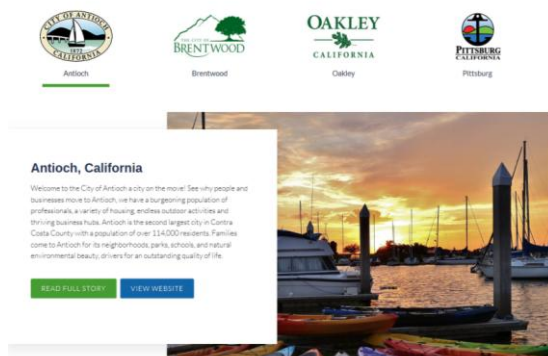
CITY OF ANTIOCH
1872
CALIFORNIA

Antioch

THE CITY OF
BRENTWOOD

Brentwood

OAKLEY
CALIFORNIA

Oakley

PITTSBURG
CALIFORNIA

Pittsburg

Antioch, California

Welcome to the City of Antioch a city on the move! See why people and businesses move to Antioch, we have a burgeoning population of professionals, a variety of housing, endless outdoor activities and thriving business hubs. Antioch is the second largest city in Contra Costa County with a population of over 114,000 residents. Families come to Antioch for its neighborhoods, parks, schools, and natural environmental beauty, drivers for an outstanding quality of life.

READ FULL STORY

VIEW WEBSITE